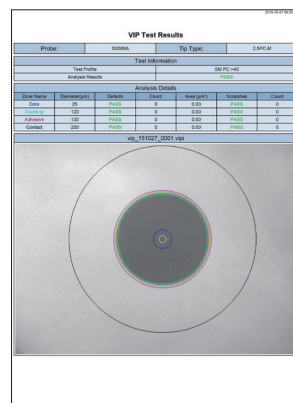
2015-10-27 08:20

VIP Test Results

| Probe: | | Tip Type: | |
|---|---|---|---|
| | I5000KA | | 2.5PC-M |

Test Information

| Test Profile | SM PC >45 |
|---|---|
| Analysis Results | PASS |

Analysis Details

| Zone Name | Diameter(µm) | Defects | Count | Area (µm²) | Scratches | Count |
|---|---|---|---|---|---|---|
| Core | 25 | PASS | 0 | 0.00 | PASS | 0 |
| Cladding | 120 | PASS | 0 | 0.00 | PASS | 0 |
| Adhesive | 130 | PASS | 0 | 0.00 | PASS | 0 |
| Contact | 250 | PASS | 0 | 0.00 | PASS | 0 |

vip_151027_0001.vipi